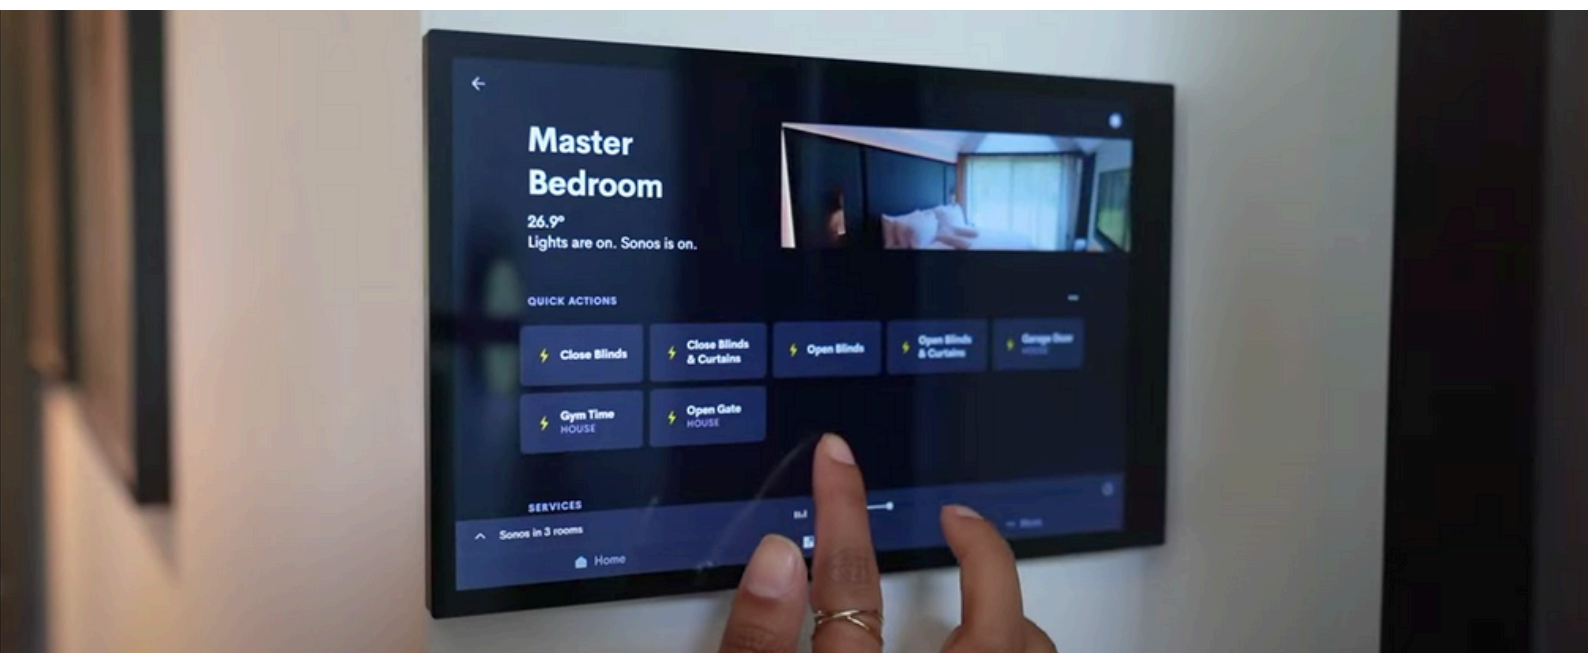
Master Bedroom

26.9°
Lights are on. Sonos is on.

QUICK ACTIONS

Close Blinds

Close Blinds & Curtains

Open Blinds

Open Blinds & Curtains

Garage Door
HOUSE

Gym Time
HOUSE

Open Gate
HOUSE

SERVICES

Sonos in 3 rooms

Home